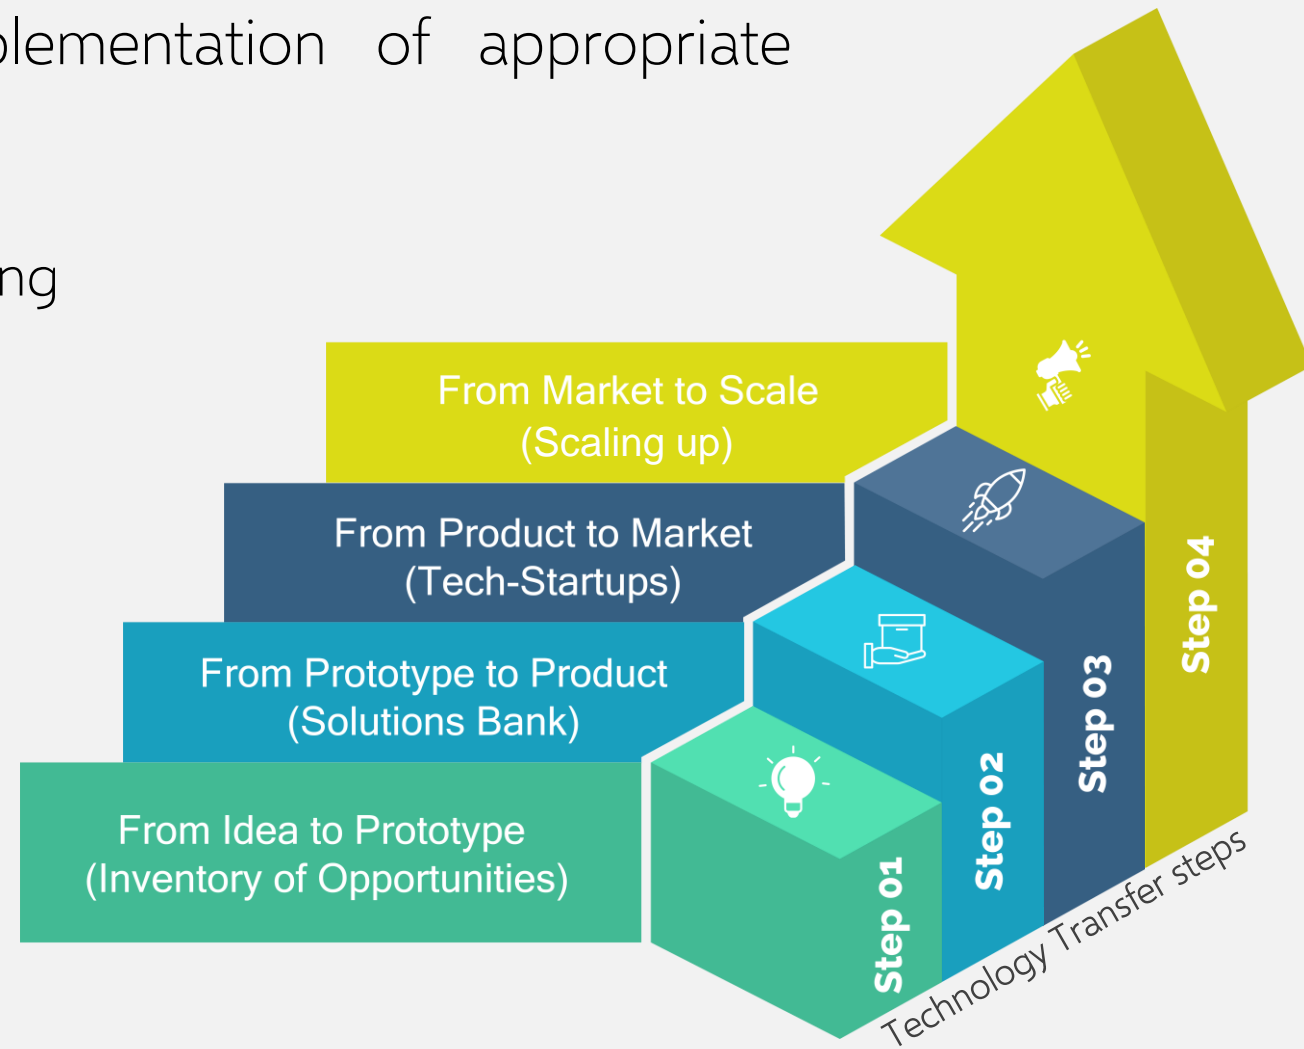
plementation of appropriate

ng

From Market to Scale
(Scaling up)

From Product to Market
(Tech-Startups)

From Prototype to Product
(Solutions Bank)

From Idea to Prototype
(Inventory of Opportunities)

Step 01

Step 02

Step 03

Step 04

Technology Transfer steps